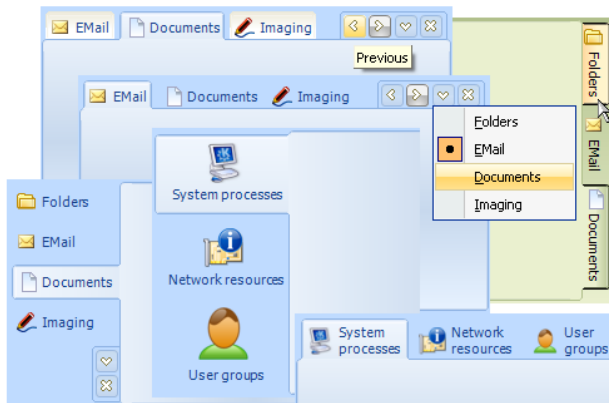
EMail
Documents
Imaging
Previous

Folders
EMail
Documents

EMail
Documents
Imaging

Folders
EMail
Documents
Imaging

System processes
Network resources
User groups

Folders
EMail
Documents
Imaging

System processes
Network resources
User groups